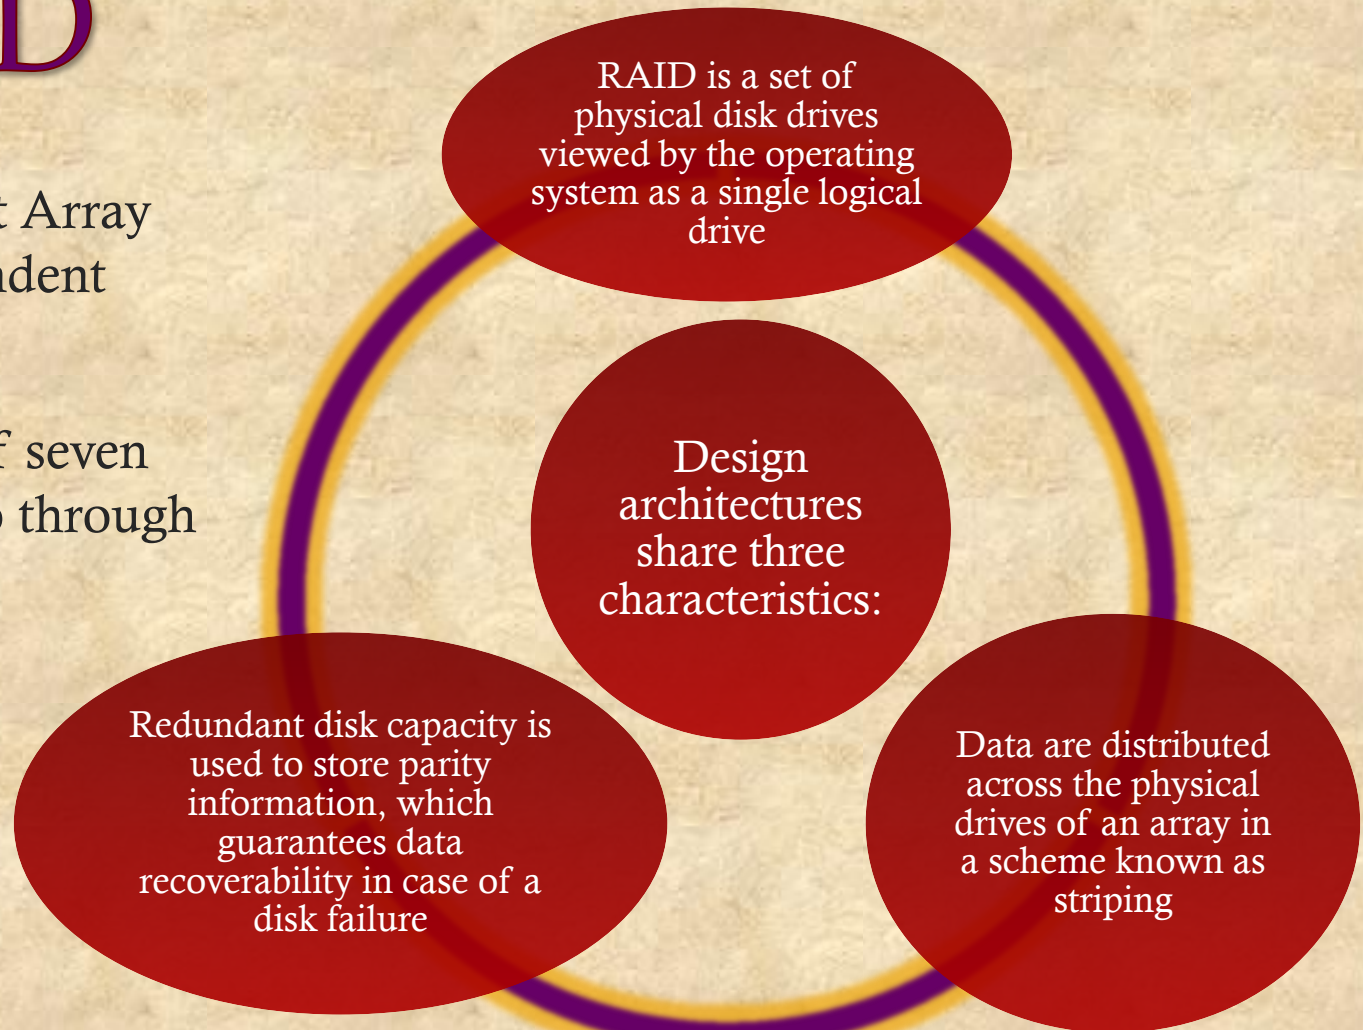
D

t Array
ndent

f seven
through

RAID is a set of physical disk drives viewed by the operating system as a single logical drive

Design architectures share three characteristics:

Redundant disk capacity is used to store parity information, which guarantees data recoverability in case of a disk failure

Data are distributed across the physical drives of an array in a scheme known as striping